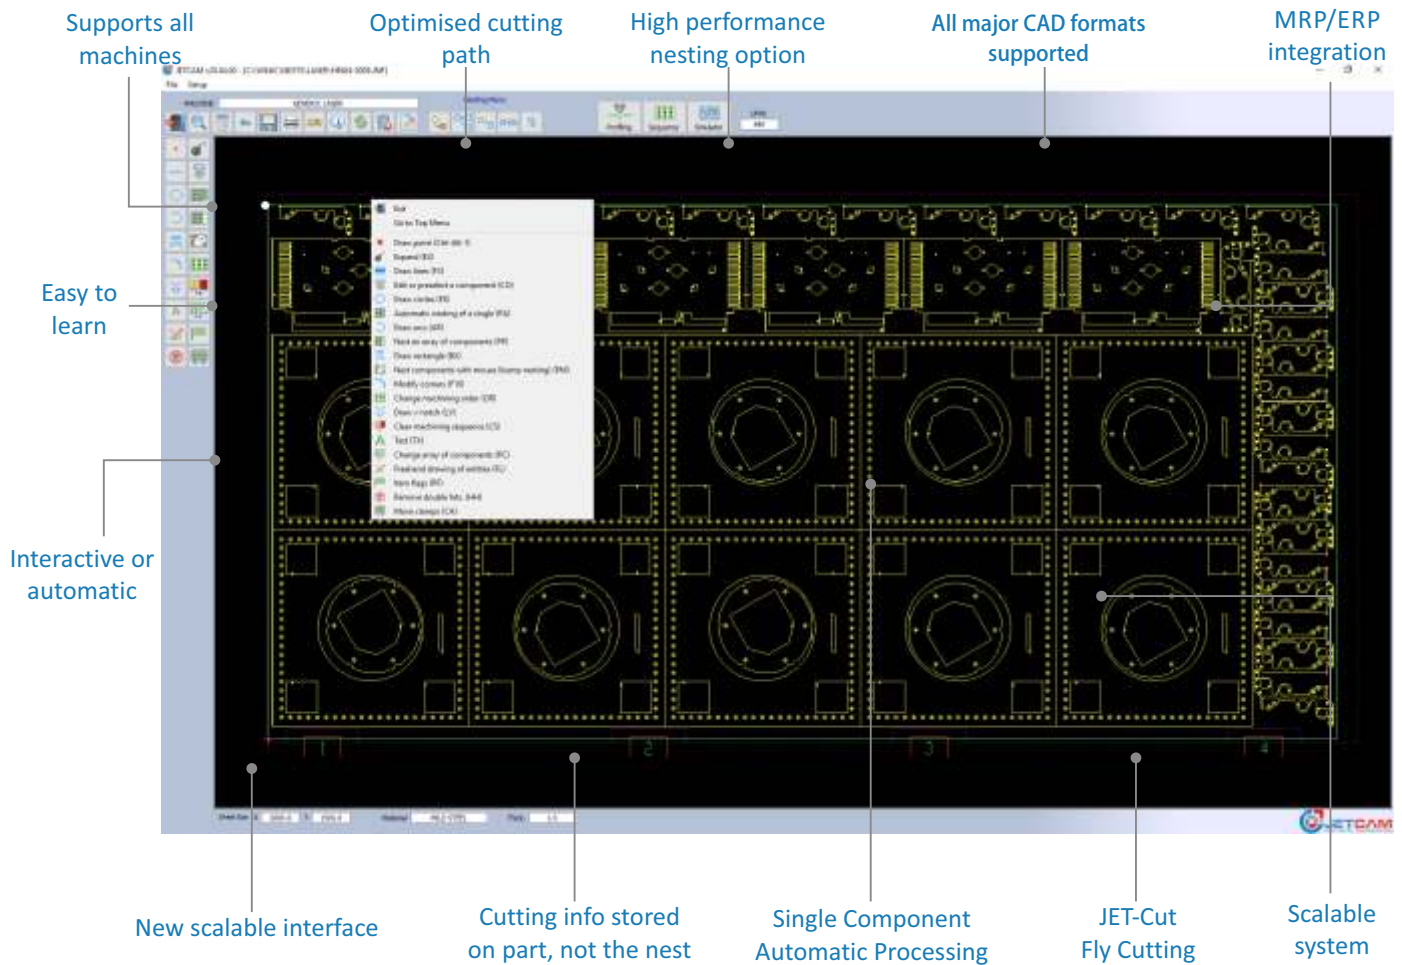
Supports all machines

Optimised cutting path

High performance nesting option

All major CAD formats supported

MRP/ERP integration

Easy to learn

Interactive or automatic

New scalable interface

Cutting info stored on part, not the nest

Single Component Automatic Processing

JET-Cut Fly Cutting

Scalable system

JETCAM